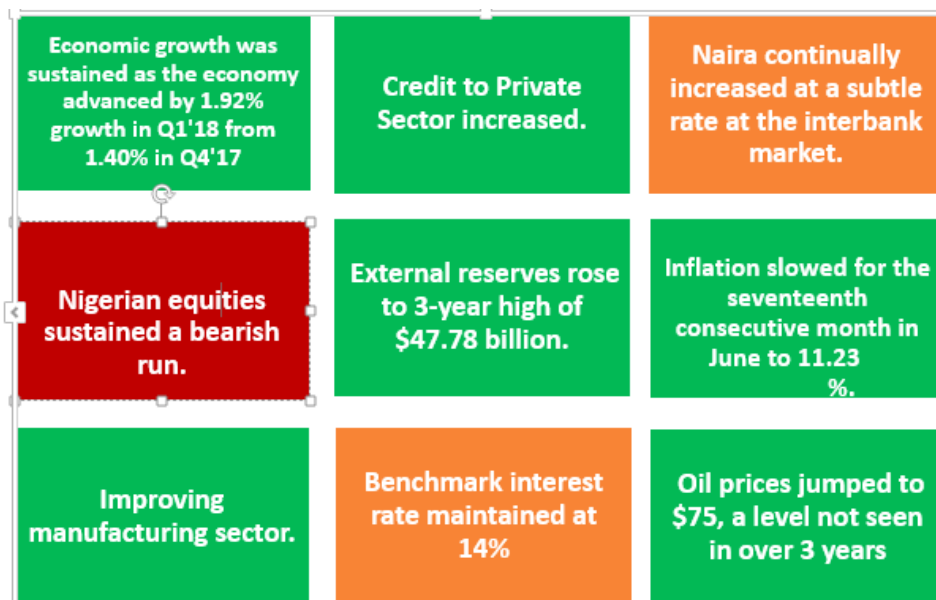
Economic growth was sustained as the economy advanced by 1.92% growth in Q1'18 from 1.40% in Q4'17

Credit to Private Sector increased.

Naira continually increased at a subtle rate at the interbank market.

Nigerian equities sustained a bearish run.

External reserves rose to 3-year high of $47.78 billion.

Inflation slowed for the seventeenth consecutive month in June to 11.23 %.

Improving manufacturing sector.

Benchmark interest rate maintained at 14%

Oil prices jumped to $75, a level not seen in over 3 years